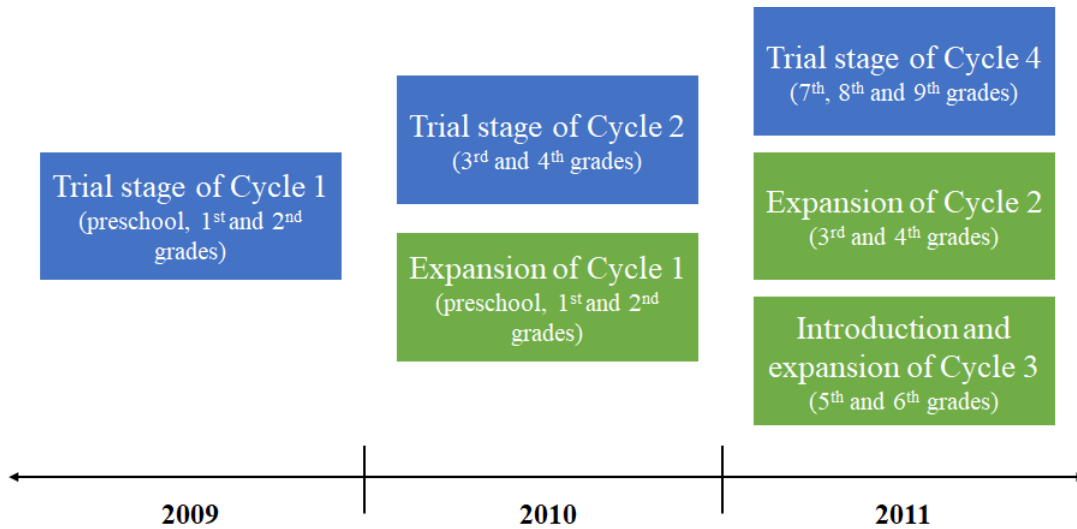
Trial stage of Cycle 1
(preschool, 1$^{st}$ and 2$^{nd}$ grades)

Trial stage of Cycle 2
(3$^{rd}$ and 4$^{th}$ grades)

Expansion of Cycle 1
(preschool, 1$^{st}$ and 2$^{nd}$ grades)

Trial stage of Cycle 4
(7$^{th}$, 8$^{th}$ and 9$^{th}$ grades)

Expansion of Cycle 2
(3$^{rd}$ and 4$^{th}$ grades)

Introduction and expansion of Cycle 3
(5$^{th}$ and 6$^{th}$ grades)

2009

2010

2011